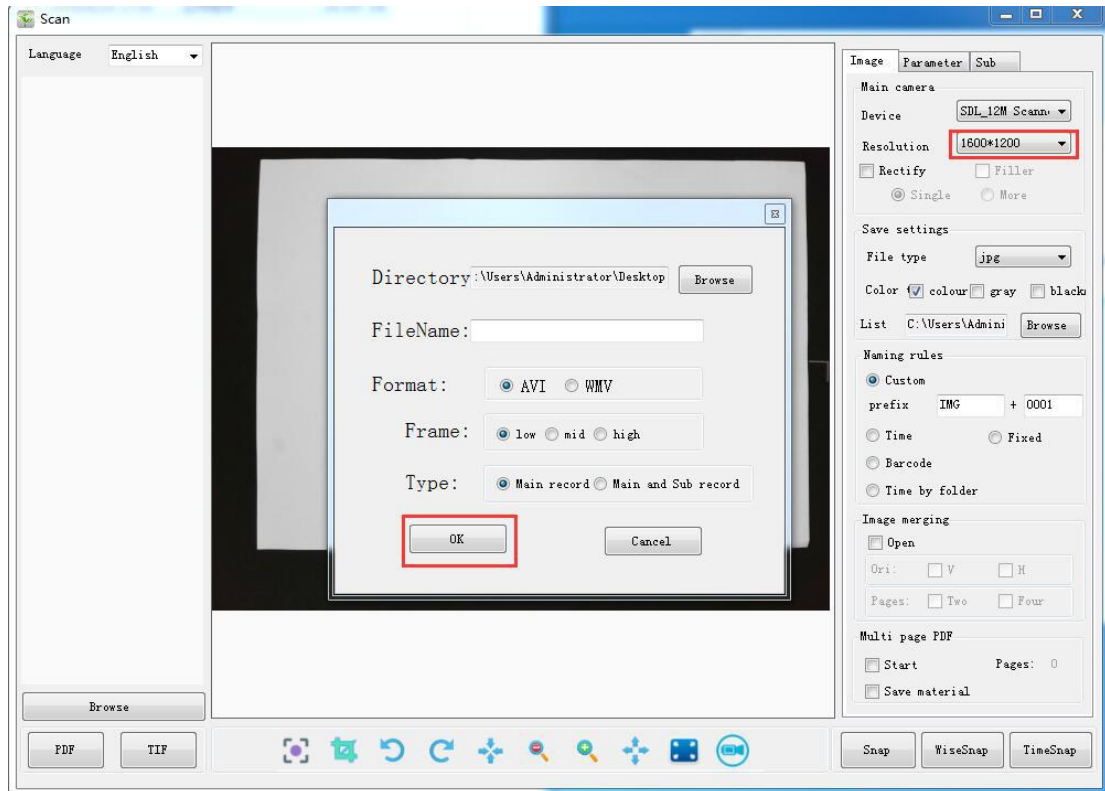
Scan

Language English

Browse

PDF TIF

Directory :\Users\Administrator\Desktop Browse

FileName:

Format: AVI WMV

Frame: low mid high

Type: Main record Main and Sub record

OK Cancel

Image Parameter Sub

Main camera

Device SDL_12M Scann

Resolution 1600*1200

Rectify Filler

Single More

Save settings

File type jpg

Color colour gray black

List C:\Users\Admini Browse

Naming rules

Custom

prefix IMG + 0001

Time Fixed

Barcode

Time by folder

Image merging

Open

Ori: V H

Pages: Two Four

Multi page PDF

Start Pages: 0

Save material

Snap WiseSnap TimeSnap